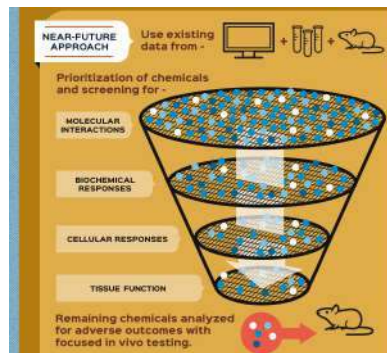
NEAR-FUTURE APPROACH

Use existing data from -

+ +

Prioritization of chemicals and screening for -

MOLECULAR INTERACTIONS

BIOCHEMICAL RESPONSES

CELLULAR RESPONSES

TISSUE FUNCTION

Remaining chemicals analyzed for adverse outcomes with focused in vivo testing.